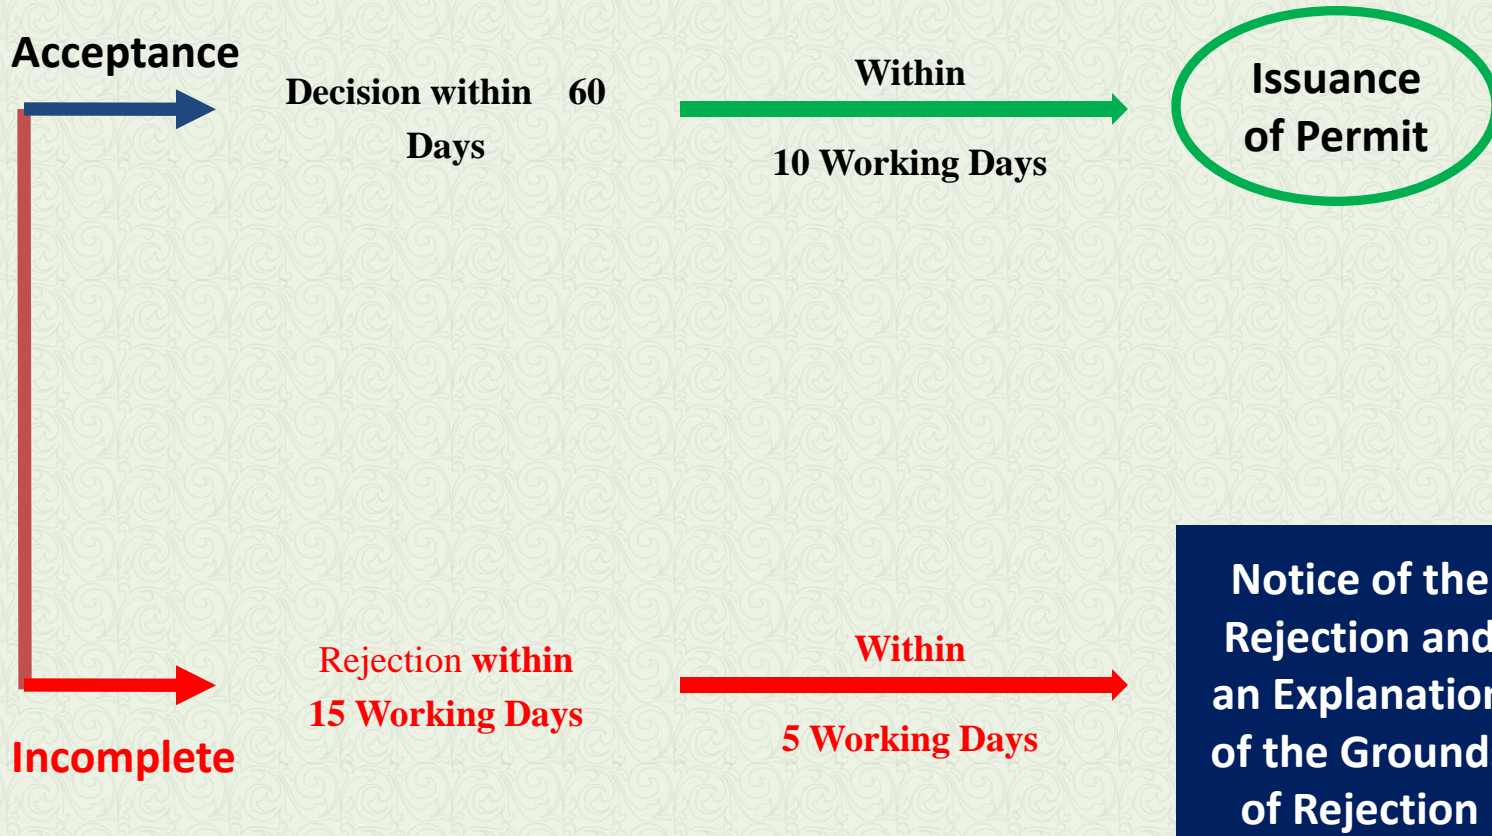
Acceptance

Decision within 60 Days

Within

10 Working Days

Issuance of Permit

Rejection within 15 Working Days

Within

5 Working Days

Incomplete

Notice of the Rejection and an Explanatio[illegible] of the Ground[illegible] of Rejection